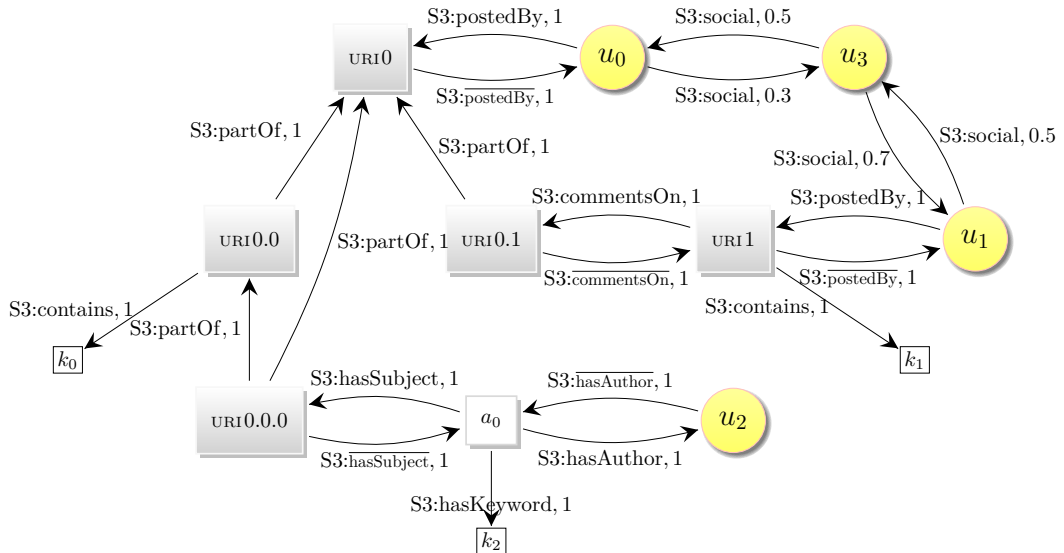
S3:postedBy, 1

S3:social, 0.5

URI0

$u_0$

$u_3$

S3:$\overline{\text{postedBy}}$, 1

S3:social, 0.3

S3:partOf, 1

S3:partOf, 1

S3:social, 0.5

S3:social, 0.7

S3:commentsOn, 1

S3:postedBy, 1

URI0.0

S3:partOf, 1

URI0.1

URI1

$u_1$

S3:$\overline{\text{commentsOn}}$, 1

S3:$\overline{\text{postedBy}}$, 1

S3:contains, 1

S3:contains, 1

S3:partOf, 1

$k_0$

$k_1$

S3:hasSubject, 1

S3:$\overline{\text{hasAuthor}}$, 1

URI0.0.0

$a_0$

$u_2$

S3:$\overline{\text{hasSubject}}$, 1

S3:hasAuthor, 1

S3:hasKeyword, 1

$k_2$